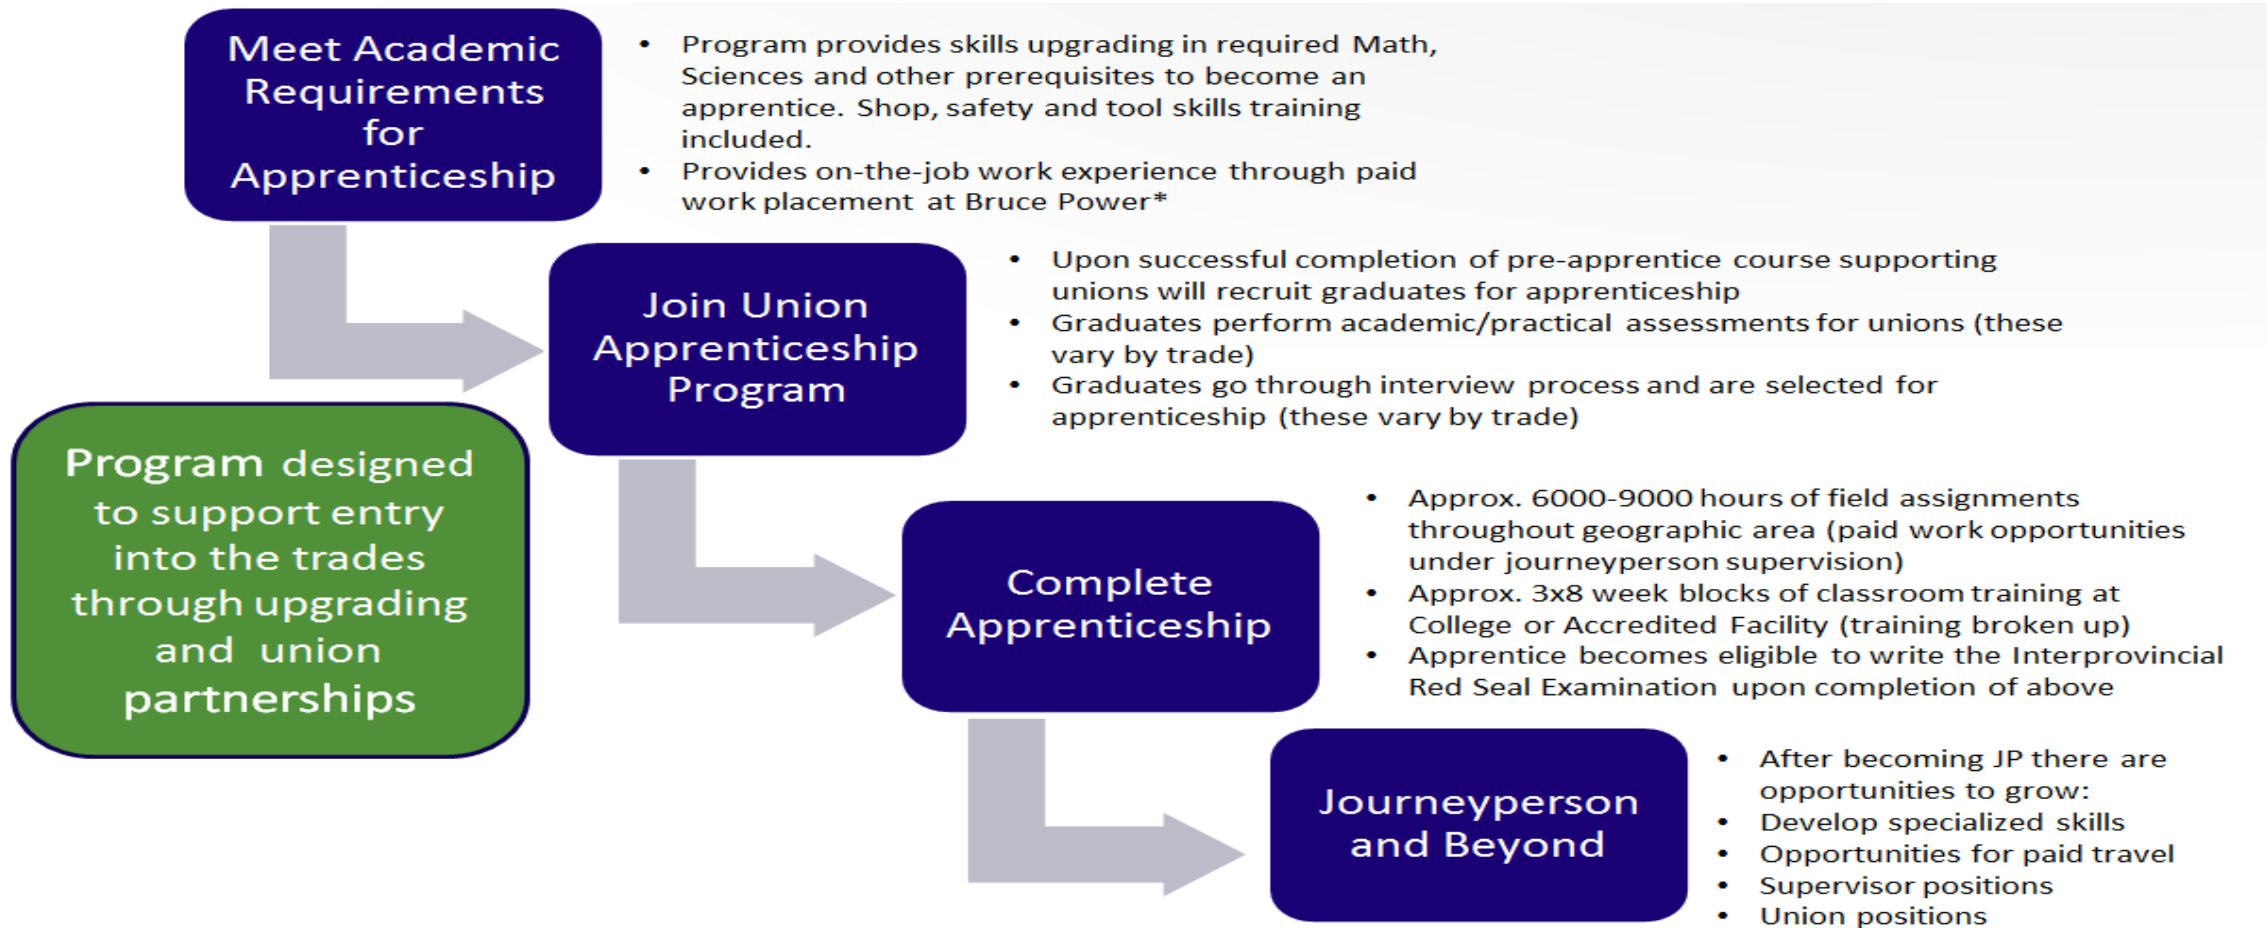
Meet Academic Requirements for Apprenticeship

- Program provides skills upgrading in required Math, Sciences and other prerequisites to become an apprentice. Shop, safety and tool skills training included.
- Provides on-the-job work experience through paid work placement at Bruce Power*

Join Union Apprenticeship Program

- Upon successful completion of pre-apprentice course supporting unions will recruit graduates for apprenticeship
- Graduates perform academic/practical assessments for unions (these vary by trade)
- Graduates go through interview process and are selected for apprenticeship (these vary by trade)

Program designed to support entry into the trades through upgrading and union partnerships

Complete Apprenticeship

- Approx. 6000-9000 hours of field assignments throughout geographic area (paid work opportunities under journeyperson supervision)
- Approx. 3x8 week blocks of classroom training at College or Accredited Facility (training broken up)
- Apprentice becomes eligible to write the Interprovincial Red Seal Examination upon completion of above

Journeyperson and Beyond

- After becoming JP there are opportunities to grow:
- Develop specialized skills
- Opportunities for paid travel
- Supervisor positions
- Union positions